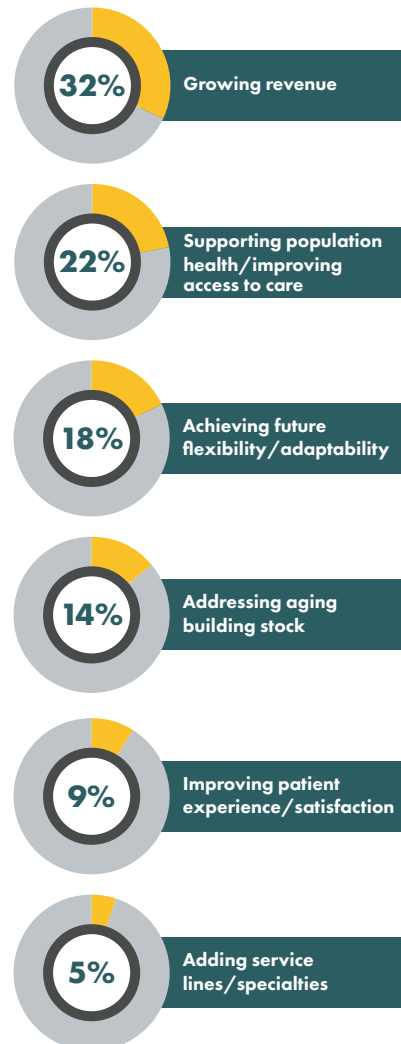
32%
Growing revenue

22%
Supporting population health/improving access to care

18%
Achieving future flexibility/adaptability

14%
Addressing aging building stock

9%
Improving patient experience/satisfaction

5%
Adding service lines/specialties